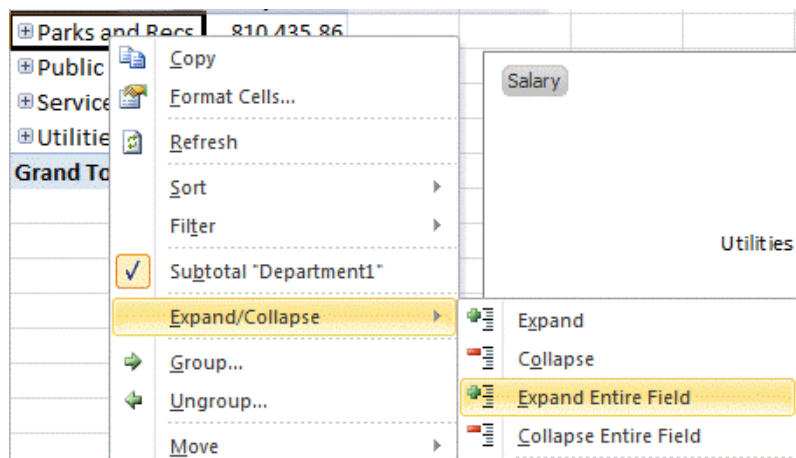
⊞Parks and Recs 810,435.86
⊞Public
⊞Service
⊞Utilitie
Grand To

Copy
Format Cells...
Refresh
Sort
Filter
Subtotal "Department1"
Expand/Collapse
Group...
Ungroup...
Move

Expand
Collapse
Expand Entire Field
Collapse Entire Field

Salary

Utilities